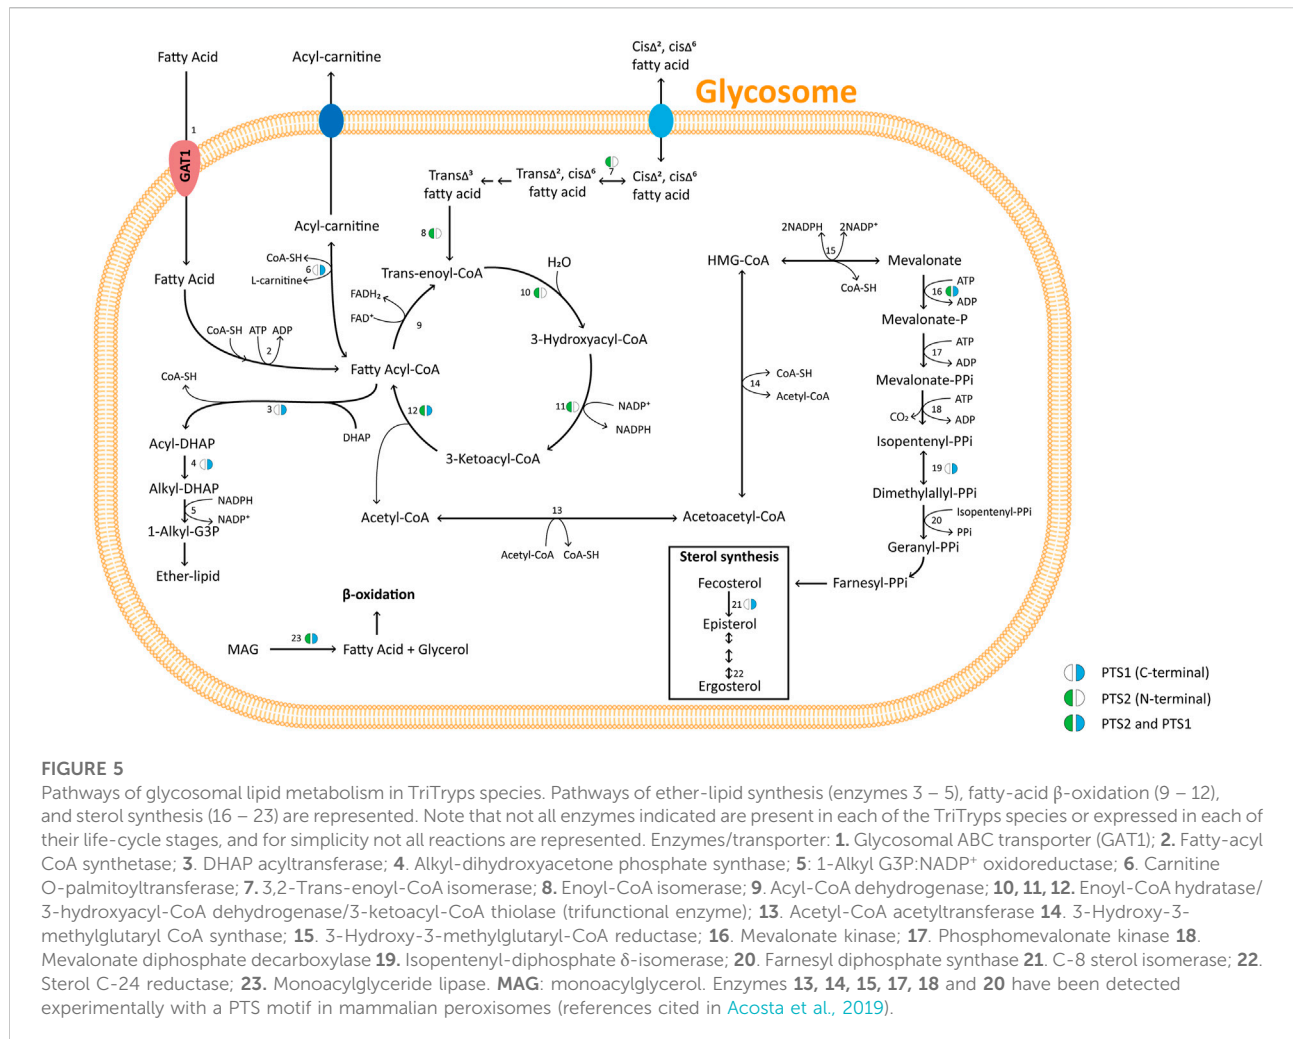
Fatty Acid

Acyl-carnitine

Cis$\Delta^2$, cis$\Delta^6$ fatty acid

Glycosome

1

GAT1

Trans$\Delta^3$ fatty acid

Trans$\Delta^2$, cis$\Delta^6$ fatty acid

7

Cis$\Delta^2$, cis$\Delta^6$ fatty acid

Acyl-carnitine

8

2NADPH 2NADP$^+$

CoA-SH

6

L-carnitine

Fatty Acid

Trans-enoyl-CoA

H$_2$O

HMG-CoA

15

Mevalonate

CoA-SH

ATP

16

ADP

FADH$_2$

FAD$^+$

9

10

Mevalonate-P

CoA-SH ATP ADP

2

3-Hydroxyacyl-CoA

ATP

17

ADP

CoA-SH

Fatty Acyl-CoA

CoA-SH

14

Acetyl-CoA

Mevalonate-PPi

ATP

CO$_2$

18

ADP

3

12

11

NADP$^+$

NADPH

Acyl-DHAP

DHAP

Isopentenyl-PPi

4

3-Ketoacyl-CoA

19

Alkyl-DHAP

NADPH

5

NADP$^+$

1-Alkyl-G3P

Dimethylallyl-PPi

Isopentenyl-PPi

20

PPi

Acetyl-CoA

13

Acetoacetyl-CoA

Geranyl-PPi

Acetyl-CoA CoA-SH

Sterol synthesis

Ether-lipid

Fecosterol

Farnesyl-PPi

β-oxidation

21

Episterol

22

Ergosterol

MAG

23

Fatty Acid + Glycerol

PTS1 (C-terminal)

PTS2 (N-terminal)

PTS2 and PTS1

FIGURE 5

Pathways of glycosomal lipid metabolism in TriTryps species. Pathways of ether-lipid synthesis (enzymes 3 – 5), fatty-acid β-oxidation (9 – 12), and sterol synthesis (16 – 23) are represented. Note that not all enzymes indicated are present in each of the TriTryps species or expressed in each of their life-cycle stages, and for simplicity not all reactions are represented. Enzymes/transporter: 1. Glycosomal ABC transporter (GAT1); 2. Fatty-acyl CoA synthetase; 3. DHAP acyltransferase; 4. Alkyl-dihydroxyacetone phosphate synthase; 5: 1-Alkyl G3P:NADP$^+$ oxidoreductase; 6. Carnitine O-palmitoyltransferase; 7. 3,2-Trans-enoyl-CoA isomerase; 8. Enoyl-CoA isomerase; 9. Acyl-CoA dehydrogenase; 10, 11, 12. Enoyl-CoA hydratase/3-hydroxyacyl-CoA dehydrogenase/3-ketoacyl-CoA thiolase (trifunctional enzyme); 13. Acetyl-CoA acetyltransferase 14. 3-Hydroxy-3-methylglutaryl CoA synthase; 15. 3-Hydroxy-3-methylglutaryl-CoA reductase; 16. Mevalonate kinase; 17. Phosphomevalonate kinase 18. Mevalonate diphosphate decarboxylase 19. Isopentenyl-diphosphate δ-isomerase; 20. Farnesyl diphosphate synthase 21. C-8 sterol isomerase; 22. Sterol C-24 reductase; 23. Monoacylglyceride lipase. MAG: monoacylglycerol. Enzymes 13, 14, 15, 17, 18 and 20 have been detected experimentally with a PTS motif in mammalian peroxisomes (references cited in Acosta et al., 2019).